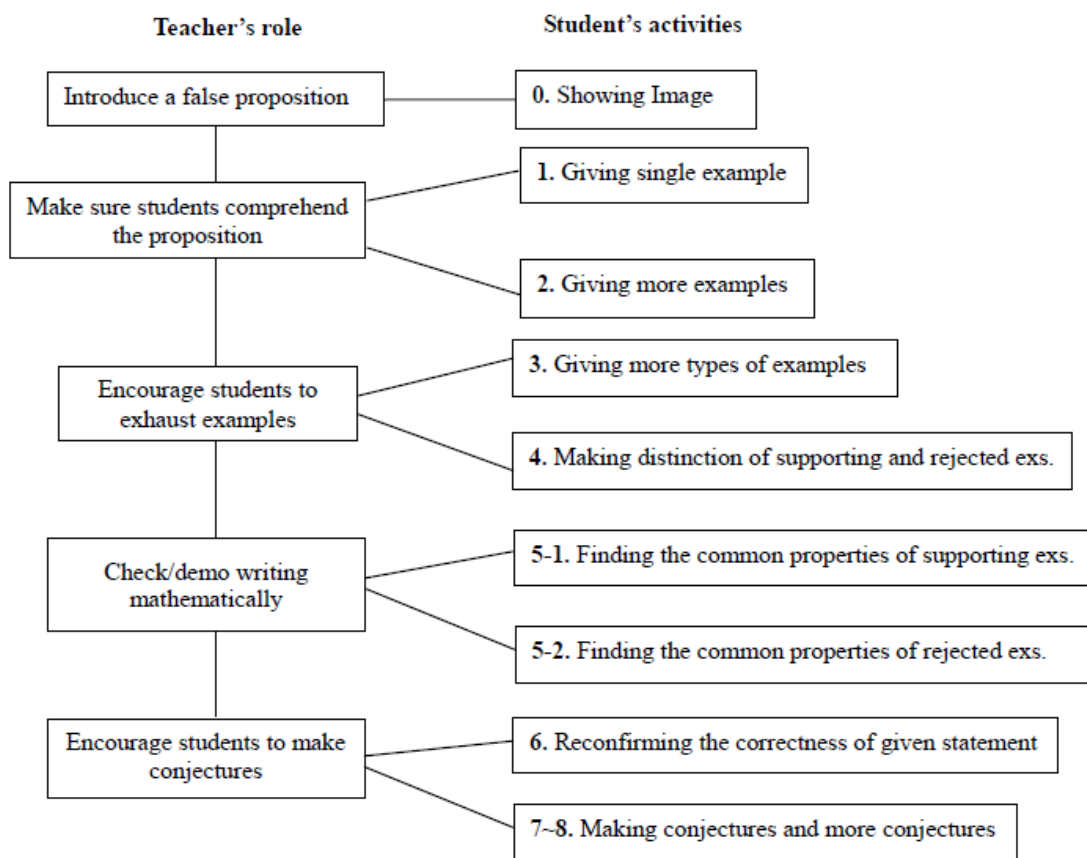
Teacher's role

Student's activities

Introduce a false proposition

0. Showing Image

Make sure students comprehend the proposition

1. Giving single example

2. Giving more examples

Encourage students to exhaust examples

3. Giving more types of examples

4. Making distinction of supporting and rejected exs.

Check/demo writing mathematically

5-1. Finding the common properties of supporting exs.

5-2. Finding the common properties of rejected exs.

Encourage students to make conjectures

6. Reconfirming the correctness of given statement

7~8. Making conjectures and more conjectures